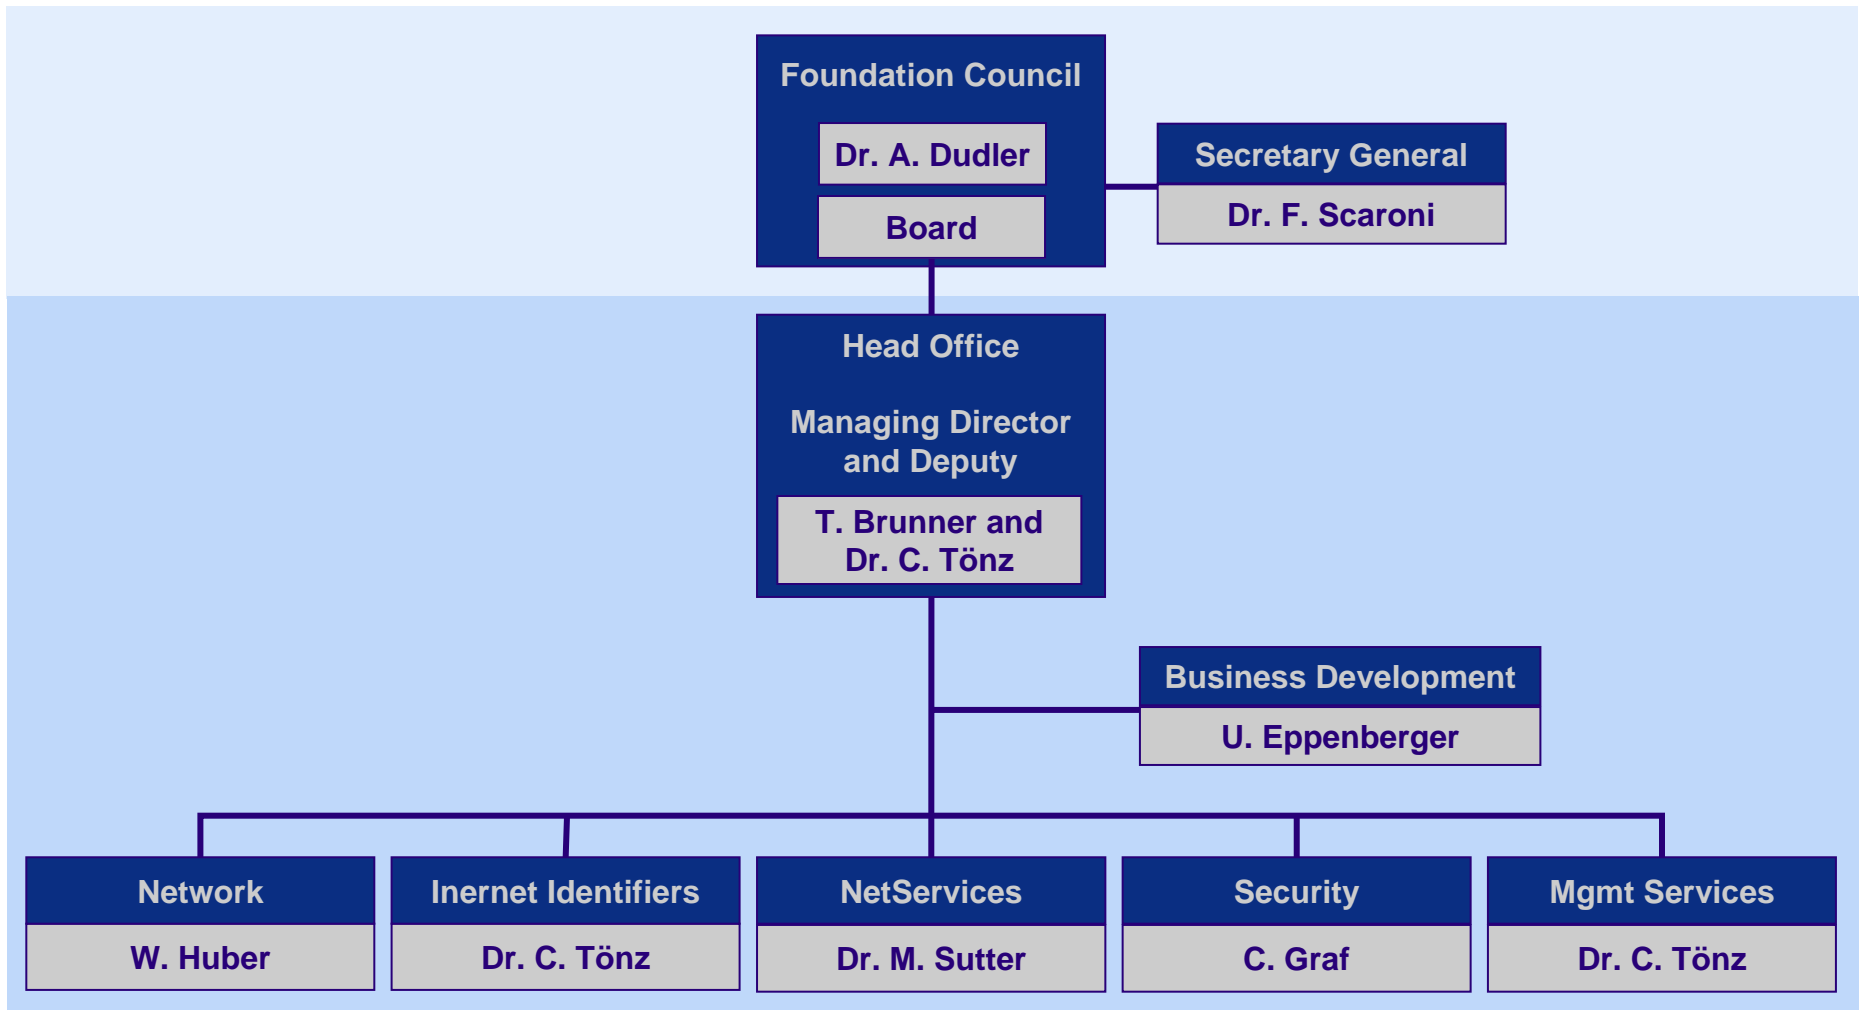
Foundation Council

Dr. A. Dudler

Board

Secretary General

Dr. F. Scaroni

Head Office

Managing Director and Deputy

T. Brunner and Dr. C. Tönz

Business Development

U. Eppenberger

Network

W. Huber

Inernet Identifiers

Dr. C. Tönz

NetServices

Dr. M. Sutter

Security

C. Graf

Mgmt Services

Dr. C. Tönz